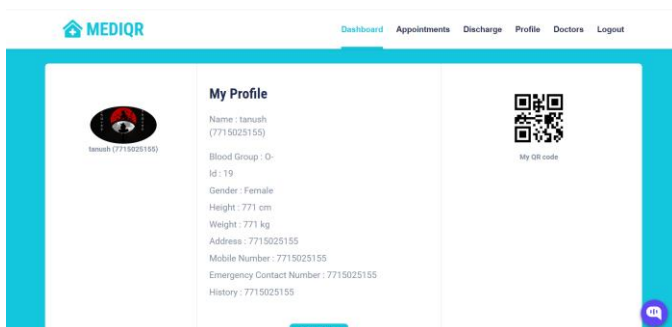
MEDIQR

Dashboard Appointments Discharge Profile Doctors Logout

tanush (7715025155)

My Profile

Name : tanush (7715025155)

Blood Group : O-

Id : 19

Gender : Female

Height : 771 cm

Weight : 771 kg

Address : 7715025155

Mobile Number : 7715025155

Emergency Contact Number : 7715025155

History : 7715025155

My QR code